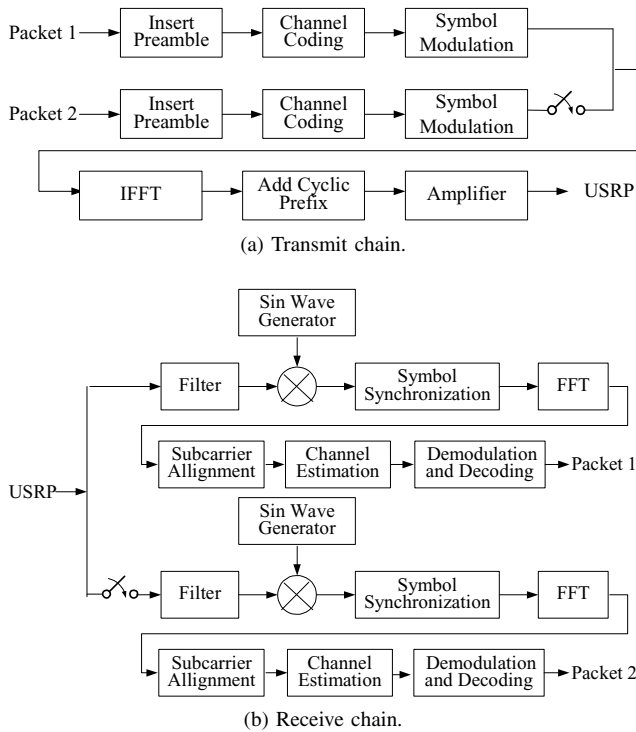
Packet 1

Insert Preamble

Channel Coding

Symbol Modulation

Packet 2

Insert Preamble

Channel Coding

Symbol Modulation

IFFT

Add Cyclic Prefix

Amplifier

USRP

(a) Transmit chain.

Sin Wave Generator

USRP

Filter

Symbol Synchronization

FFT

Subcarrier Allignment

Channel Estimation

Demodulation and Decoding

Packet 1

Sin Wave Generator

Filter

Symbol Synchronization

FFT

Subcarrier Allignment

Channel Estimation

Demodulation and Decoding

Packet 2

(b) Receive chain.